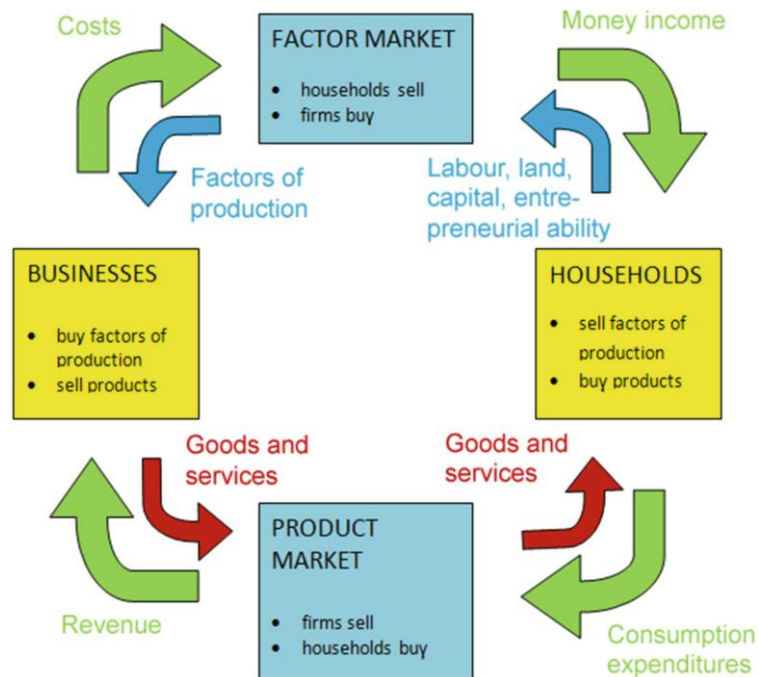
Costs

FACTOR MARKET
• households sell
• firms buy

Money income

Factors of production

Labour, land, capital, entrepreneurial ability

BUSINESSES
• buy factors of production
• sell products

HOUSEHOLDS
• sell factors of production
• buy products

Goods and services

Goods and services

PRODUCT MARKET
• firms sell
• households buy

Revenue

Consumption expenditures